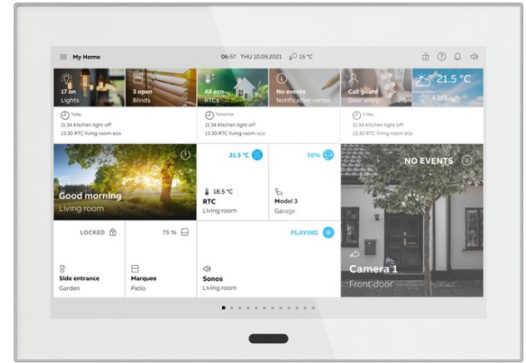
My Home

06:57 THU 10.09.2021 15 °C

17 on
Lights

3 open
Blinds

All eco
RTCs

No events
Notification center

Call guard
Door entry

21.5 °C
4 bft

Today
11.34 Kitchen light off
13.30 RTC living room eco

Yesterday
11.34 Kitchen light off
13.30 RTC living room eco

Friday
11.34 Kitchen light off
13.30 RTC living room eco

Good morning
Living room

21.5 °C

18.5 °C
RTC
Living room

50%

Model 3
Garage

NO EVENTS

LOCKED

Side entrance
Garden

75 %

Marquee
Patio

PLAYING

Sonos
Living room

Camera 1
Front door